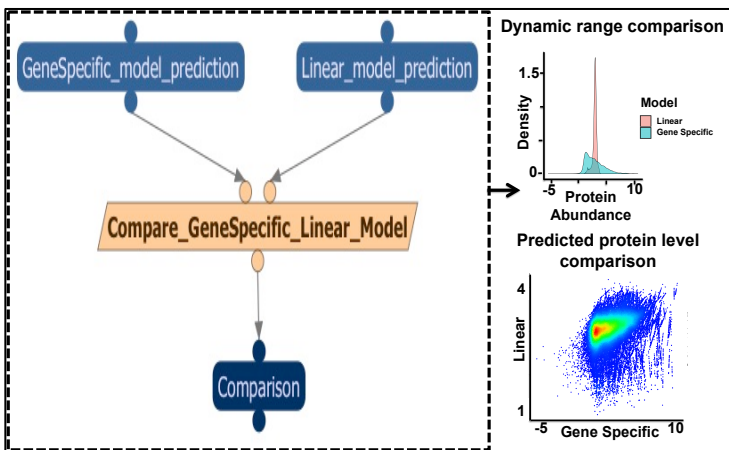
GeneSpecific_model_prediction

Linear_model_prediction

Compare_GeneSpecific_Linear_Model

Comparison

Dynamic range comparison

1.5

Density

0

-5

10

Protein Abundance

Model

Linear

Gene Specific

Predicted protein level comparison

4

Linear

1

-5

Gene Specific

10